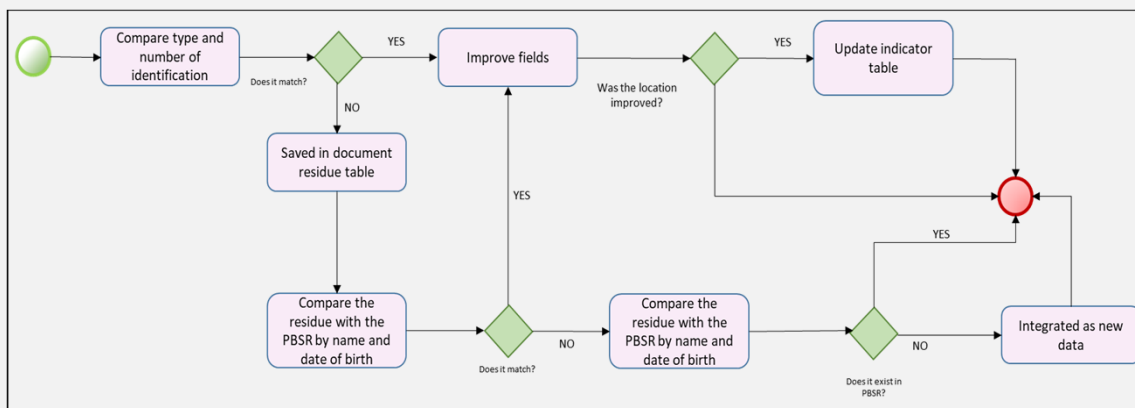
Compare type and number of identification

Does it match?

YES

Improve fields

Was the location improved?

YES

Update indicator table

NO

Saved in document residue table

YES

YES

Compare the residue with the PBSR by name and date of birth

Does it match?

NO

Compare the residue with the PBSR by name and date of birth

Does it exist in PBSR?

NO

Integrated as new data